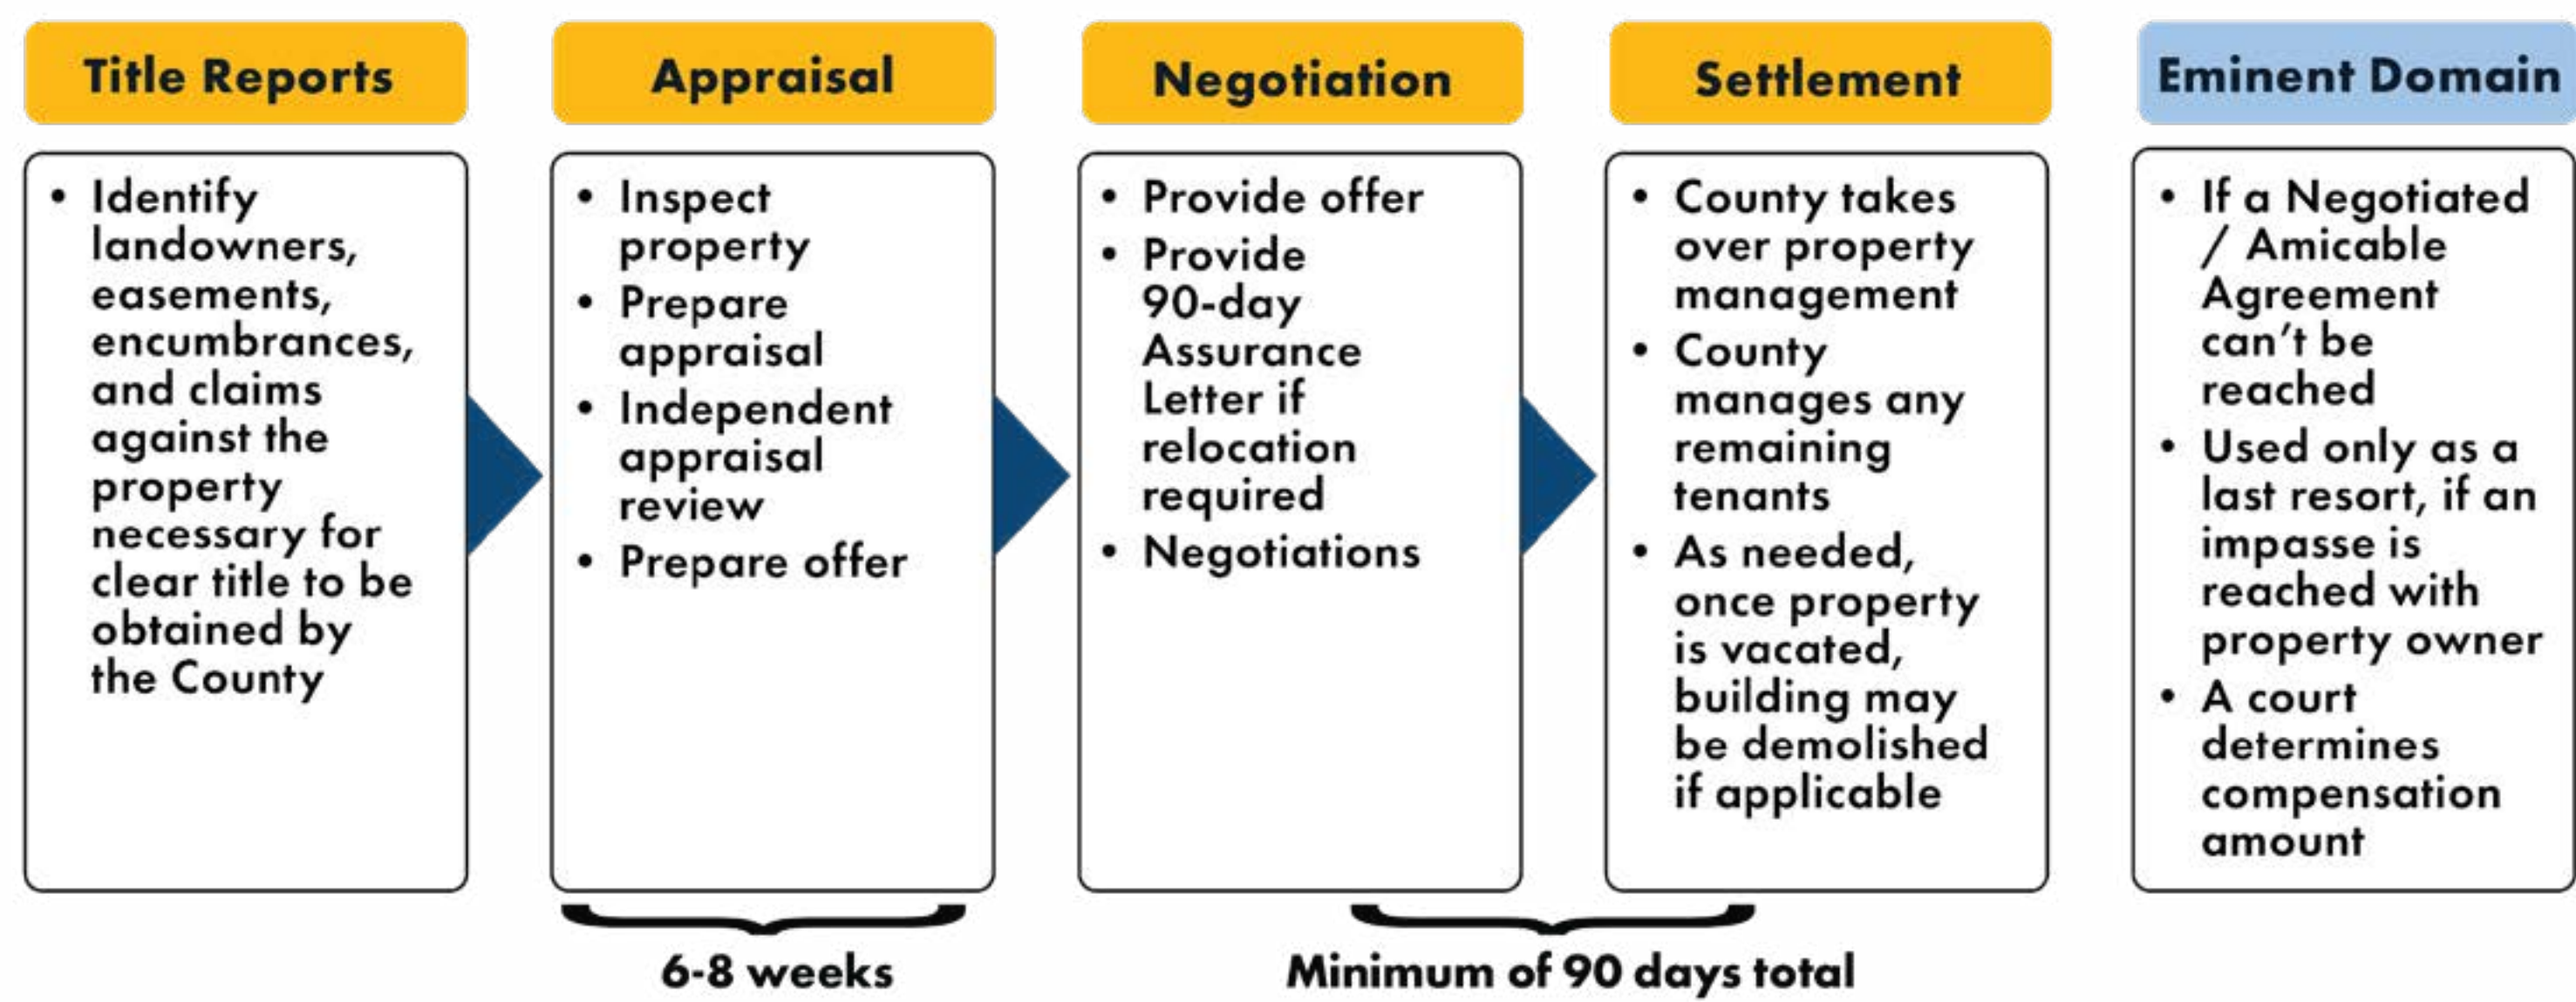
Title Reports

• Identify landowners, easements, encumbrances, and claims against the property necessary for clear title to be obtained by the County

Appraisal

• Inspect property
• Prepare appraisal
• Independent appraisal review
• Prepare offer

Negotiation

• Provide offer
• Provide 90-day Assurance Letter if relocation required
• Negotiations

Settlement

• County takes over property management
• County manages any remaining tenants
• As needed, once property is vacated, building may be demolished if applicable

Eminent Domain

• If a Negotiated / Amicable Agreement can't be reached
• Used only as a last resort, if an impasse is reached with property owner
• A court determines compensation amount

6-8 weeks

Minimum of 90 days total